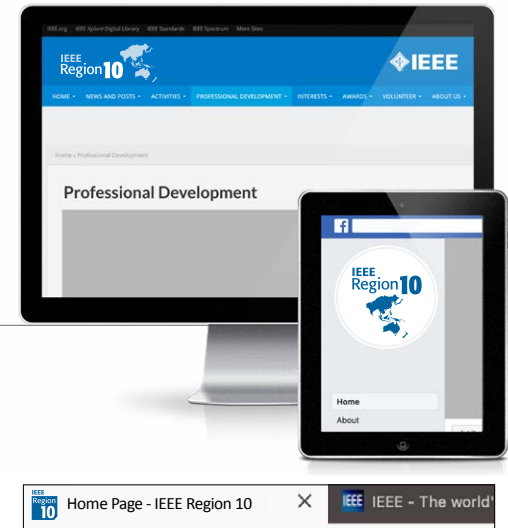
IEEE.org IEEE Xplore Digital Library IEEE Standards IEEE Spectrum More Sites

IEEE Region 10

IEEE

HOME NEWS AND POSTS ACTIVITIES PROFESSIONAL DEVELOPMENT INTERESTS AWARDS VOLUNTEER ABOUT US

Home » Professional Development

Professional Development

f

IEEE Region 10

Home

About

IEEE Region 10

Home Page - IEEE Region 10

×

IEEE - The world'